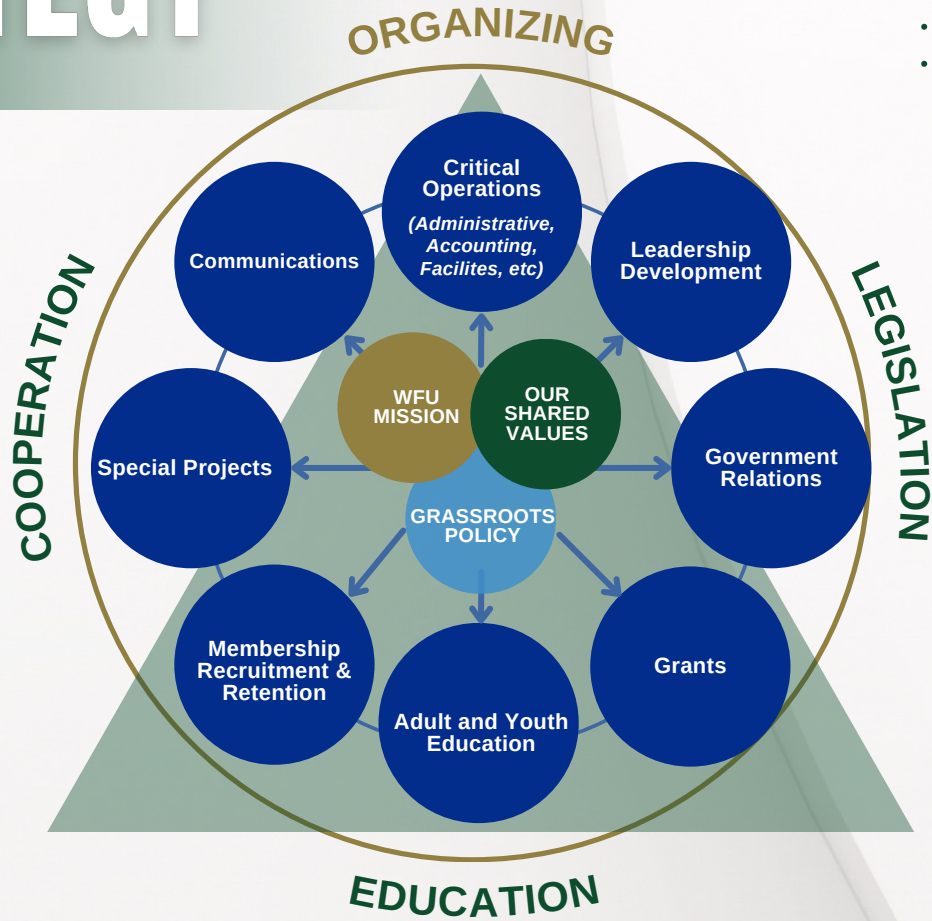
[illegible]

ORGANIZING

COOPERATION

LEGISLATION

Critical Operations
(Administrative, Accounting, Facilites, etc)

Communications

Leadership Development

WFU MISSION

OUR SHARED VALUES

Special Projects

Government Relations

GRASSROOTS POLICY

Membership Recruitment & Retention

Adult and Youth Education

Grants

EDUCATION